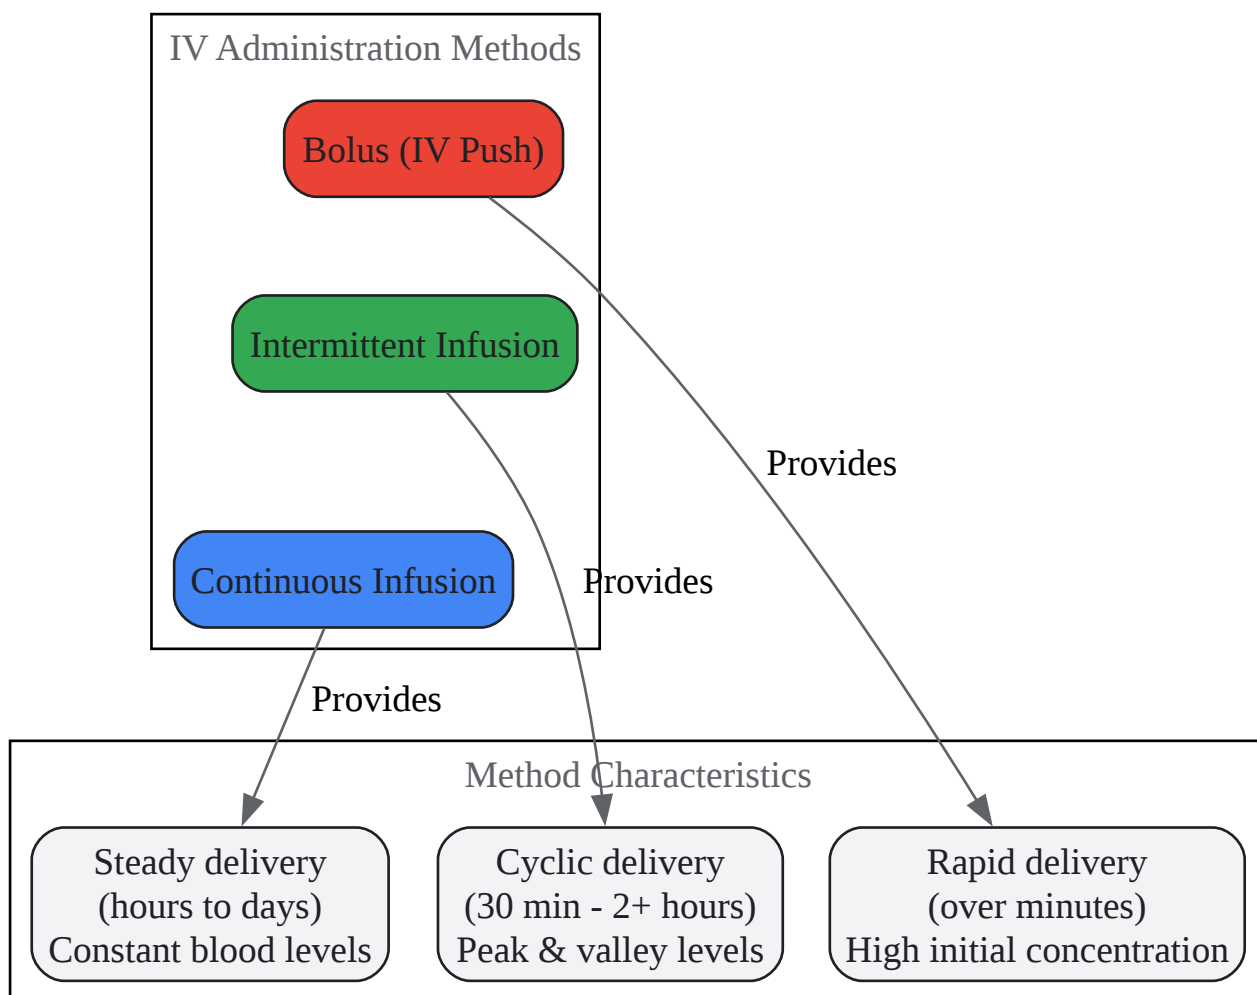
IV Administration Methods

Bolus (IV Push)

Intermittent Infusion

Continuous Infusion

Provides

Provides

Provides

Method Characteristics

Steady delivery
(hours to days)
Constant blood levels

Cyclic delivery
(30 min - 2+ hours)
Peak & valley levels

Rapid delivery
(over minutes)
High initial concentration